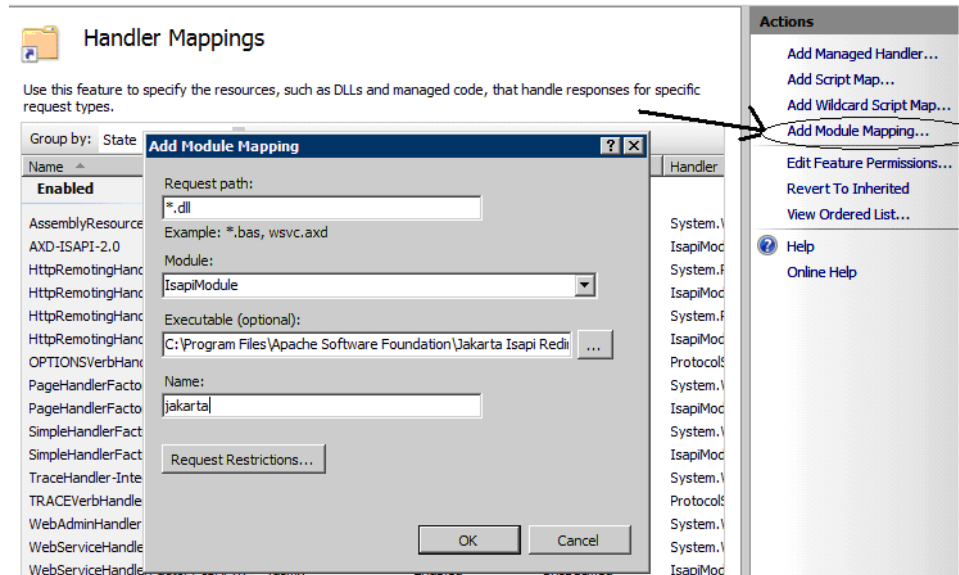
Handler Mappings

Use this feature to specify the resources, such as DLLs and managed code, that handle responses for specific request types.

Group by: State

Name
Enabled

AssemblyResource
AXD-ISAPI-2.0
HttpRemotingHanc
HttpRemotingHanc
HttpRemotingHanc
HttpRemotingHanc
OPTIONSVerbHand
PageHandlerFacto
PageHandlerFacto
SimpleHandlerFact
SimpleHandlerFact
TraceHandler-Inte
TRACEVerbHandle
WebAdminHandler
WebServiceHandle
WebServiceHandle

Handler
System.\
IsapiMod
System.I
IsapiMod
System.I
IsapiMod
Protocol
System.\
IsapiMod
System.\
IsapiMod
System.\
Protocol
System.\
System.\
IsapiMod

Add Module Mapping

Request path:
*.dll
Example: *.bas, wsvc.axd

Module:
IsapiModule

Executable (optional):
C:\Program Files\Apache Software Foundation\Jakarta Isapi Redi
...

Name:
jakarta

Request Restrictions...

OK
Cancel

Actions
Add Managed Handler...
Add Script Map...
Add Wildcard Script Map...
Add Module Mapping...
Edit Feature Permissions...
Revert To Inherited
View Ordered List...
Help
Online Help